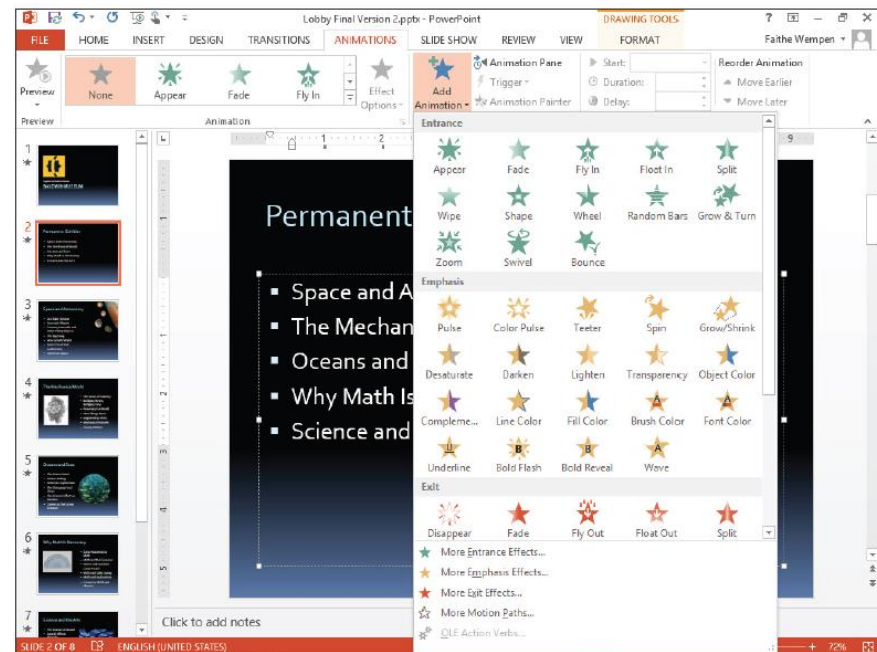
Lobby Final Version 2.pptx - PowerPoint

DRAWING TOOLS

? – ✕

FILE HOME INSERT DESIGN TRANSITIONS ANIMATIONS SLIDE SHOW REVIEW VIEW FORMAT

Faithe Wempen

Preview

None Appear Fade Fly In

Effect Options

Add Animation

Animation Pane

Trigger

Animation Painter

Start:

Duration:

Delay:

Reorder Animation

Move Earlier

Move Later

Preview

Animation

Entrance

Appear Fade Fly In Float In Split

Wipe Shape Wheel Random Bars Grow & Turn

Zoom Swivel Bounce

Emphasis

Pulse Color Pulse Teeter Spin Grow/Shrink

Desaturate Darken Lighten Transparency Object Color

Compleme... Line Color Fill Color Brush Color Font Color

Underline Bold Flash Bold Reveal Wave

Exit

Disappear Fade Fly Out Float Out Split

More Entrance Effects...

More Emphasis Effects...

More Exit Effects...

More Motion Paths...

OLE Action Verbs...

Permanent

• Space and A

• The Mechan

• Oceans and

• Why Math Is

• Science and

Click to add notes

SLIDE 2 OF 8

ENGLISH (UNITED STATES)

72%